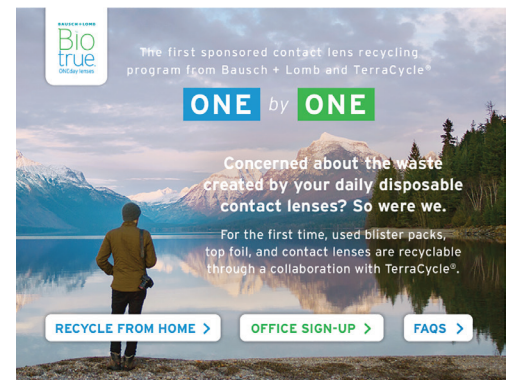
BAUSCH + LOMB
Bio true
ONEday lenses

The first sponsored contact lens recycling program from Bausch + Lomb and TerraCycle®

ONE by ONE

Concerned about the waste created by your daily disposable contact lenses? So were we.

For the first time, used blister packs, top foil, and contact lenses are recyclable through a collaboration with TerraCycle®.

RECYCLE FROM HOME >

OFFICE SIGN-UP >

FAQS >